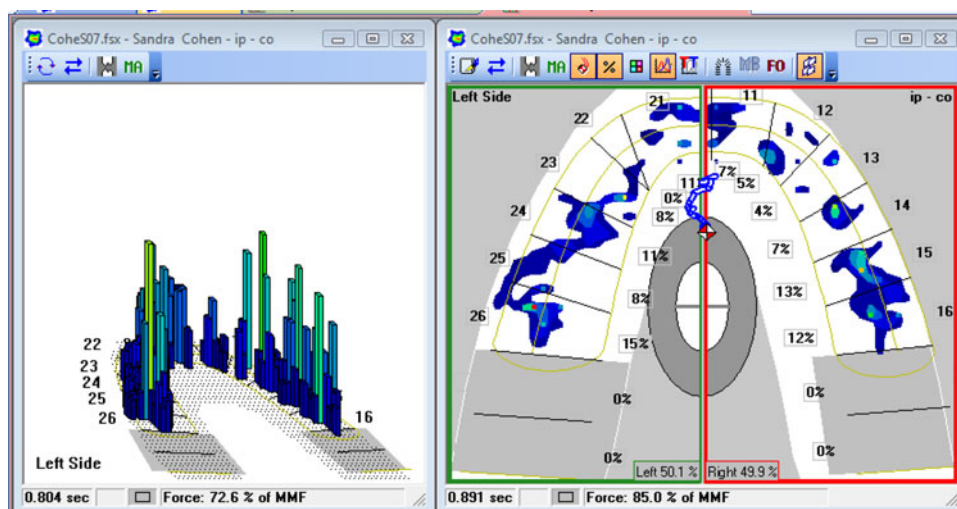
CoheS07.fsx - Sandra Cohen - ip - co

MA

22
23
24
25
26
16

Left Side

0.804 sec
Force: 72.6 % of MMF

CoheS07.fsx - Sandra Cohen - ip - co

MA % MB FO

Left Side
ip - co

21
11
12
22
13
23
7%
5%
11%
0%
4%
8%
24
14
7%
11%
15
25
13%
8%
16
26
12%
15%
0%
0%
0%
0%

Left 50.1 %
Right 49.9 %

0.891 sec
Force: 85.0 % of MMF